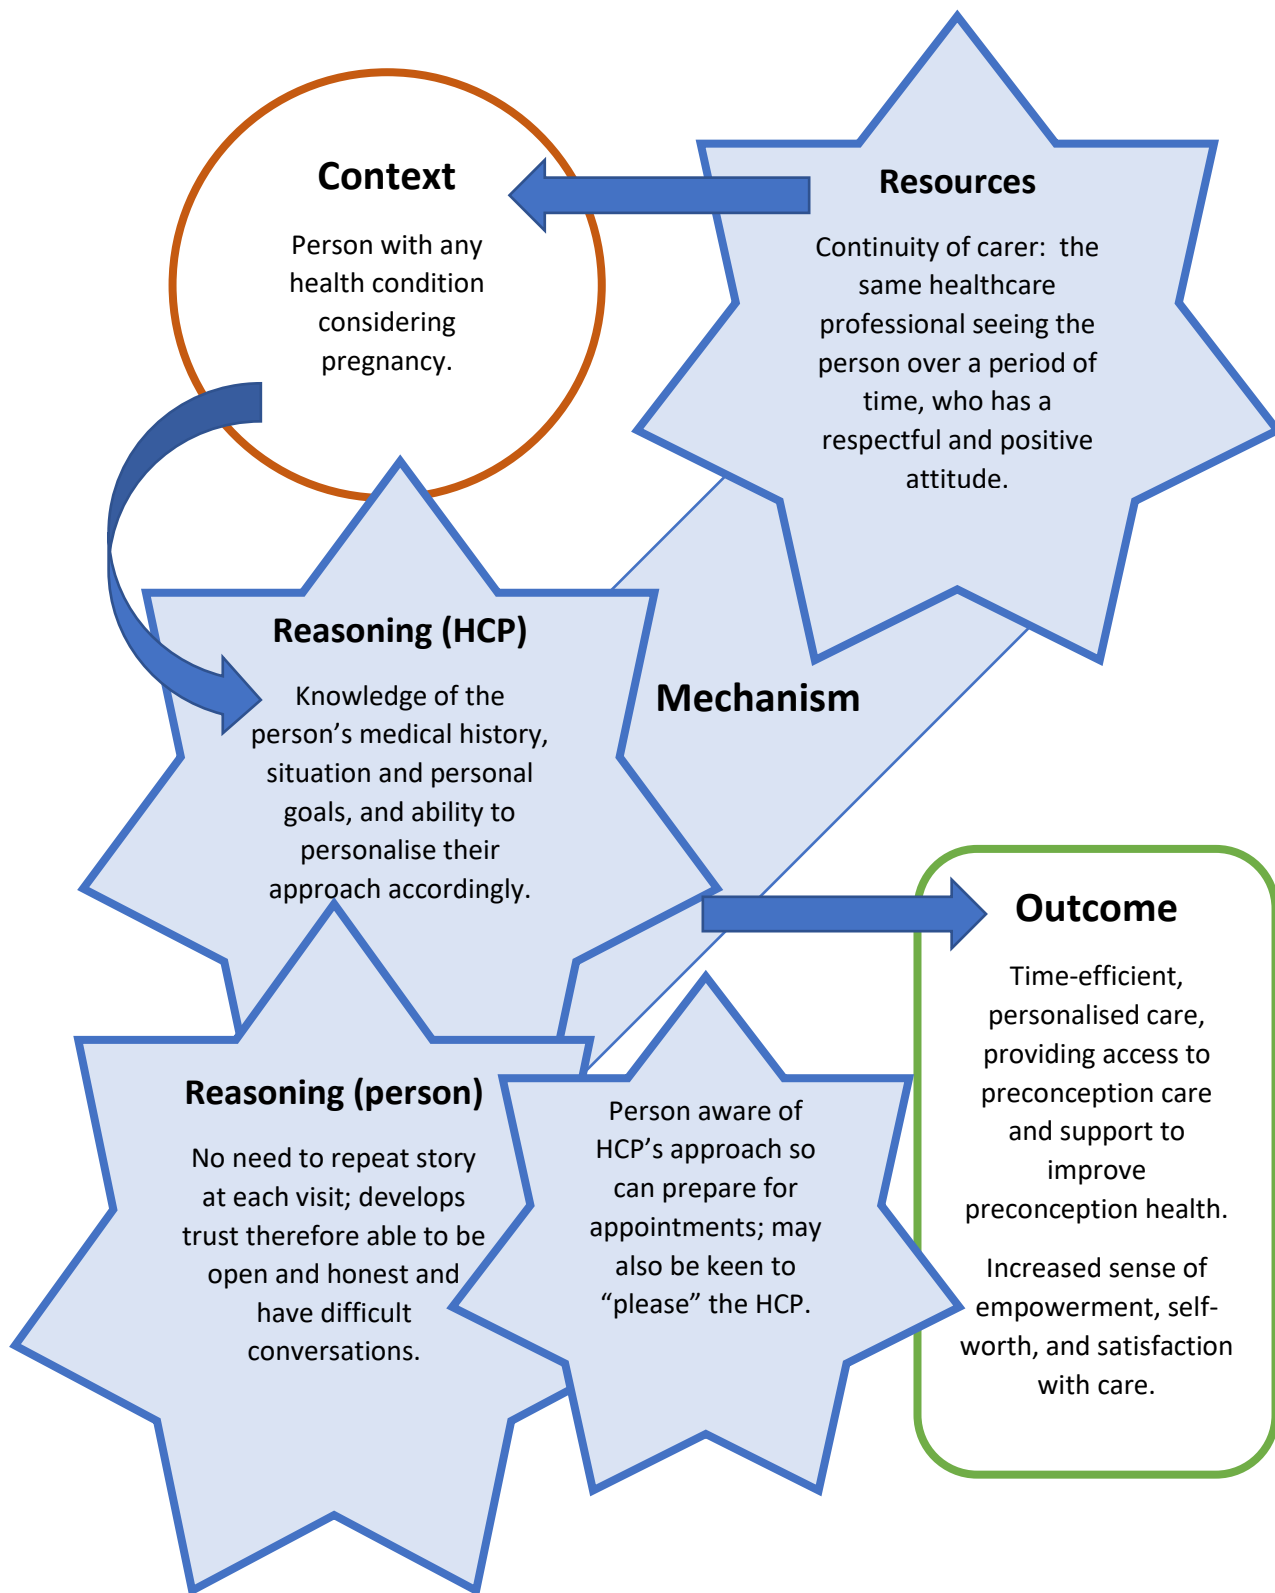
Context

Person with any health condition considering pregnancy.

Resources

Continuity of carer: the same healthcare professional seeing the person over a period of time, who has a respectful and positive attitude.

Reasoning (HCP)

Knowledge of the person's medical history, situation and personal goals, and ability to personalise their approach accordingly.

Mechanism

Outcome

Time-efficient, personalised care, providing access to preconception care and support to improve preconception health.

Increased sense of empowerment, self-worth, and satisfaction with care.

Reasoning (person)

No need to repeat story at each visit; develops trust therefore able to be open and honest and have difficult conversations.

Person aware of HCP's approach so can prepare for appointments; may also be keen to "please" the HCP.